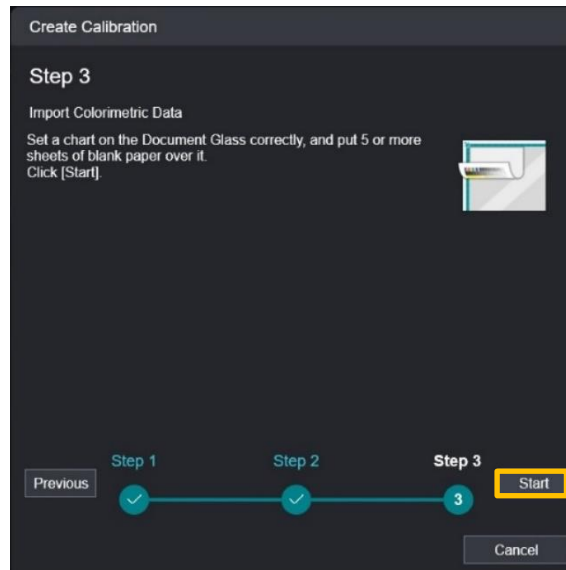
Create Calibration

Step 3

Import Colorimetric Data

Set a chart on the Document Glass correctly, and put 5 or more sheets of blank paper over it.
Click [Start].

Previous

Step 1

Step 2

Step 3

3

Start

Cancel